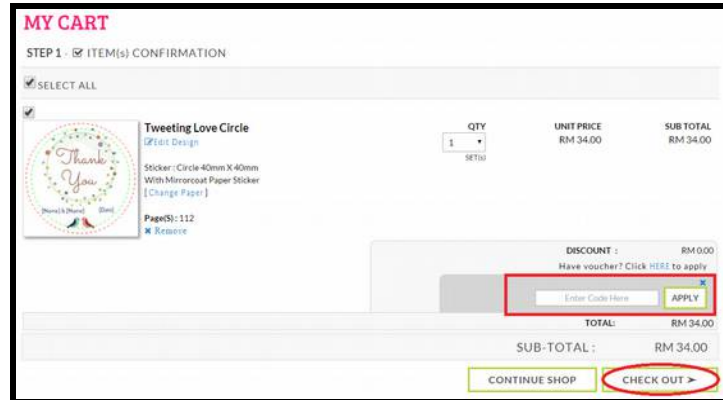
MY CART

STEP 1 · ☑ ITEM(s) CONFIRMATION

☑ SELECT ALL

Thank You
[Name] & [Name] [Date]

Tweeting Love Circle
Edit Design

Sticker : Circle 40mm X 40mm
With Mirrorcoat Paper Sticker
[ Change Paper ]

Page(S) : 112
✖ Remove

QTY
1
SET(S)

UNIT PRICE
RM 34.00

SUB TOTAL
RM 34.00

DISCOUNT : RM 0.00
Have voucher? Click HERE to apply

Enter Code Here
APPLY

TOTAL: RM 34.00

SUB-TOTAL : RM 34.00

CONTINUE SHOP
CHECK OUT ➢